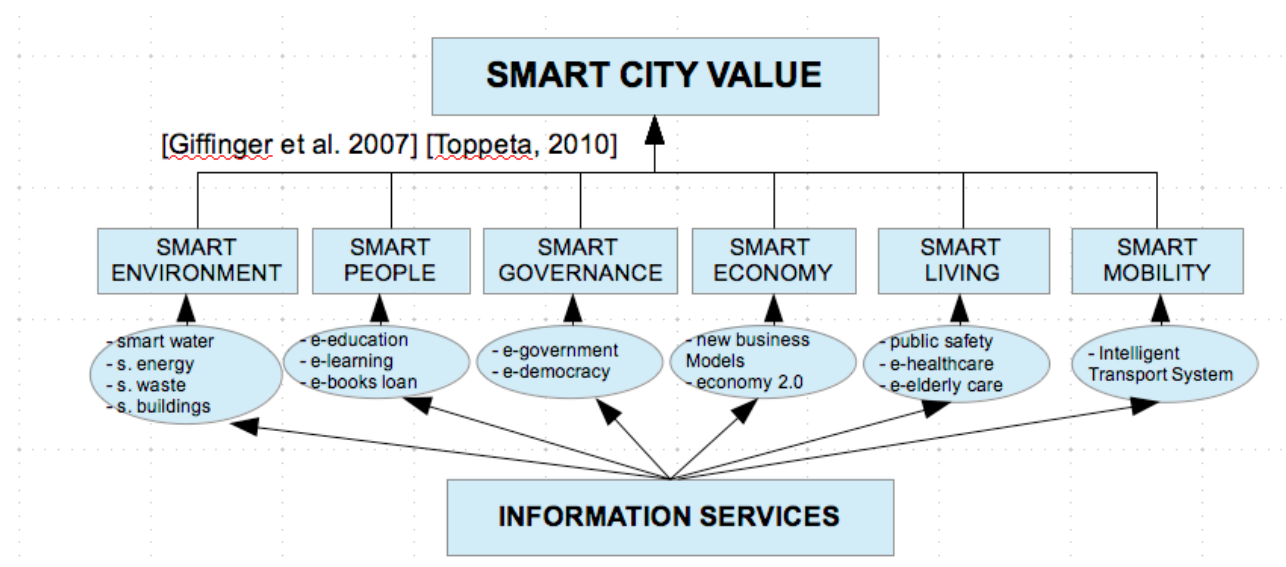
SMART CITY VALUE

[Giffinger et al. 2007] [Toppeta, 2010]

SMART ENVIRONMENT

SMART PEOPLE

SMART GOVERNANCE

SMART ECONOMY

SMART LIVING

SMART MOBILITY

- smart water
- s. energy
- s. waste
- s. buildings

- e-education
- e-learning
- e-books loan

- e-government
- e-democracy

- new business Models
- economy 2.0

- public safety
- e-healthcare
- e-elderly care

- Intelligent Transport System

INFORMATION SERVICES